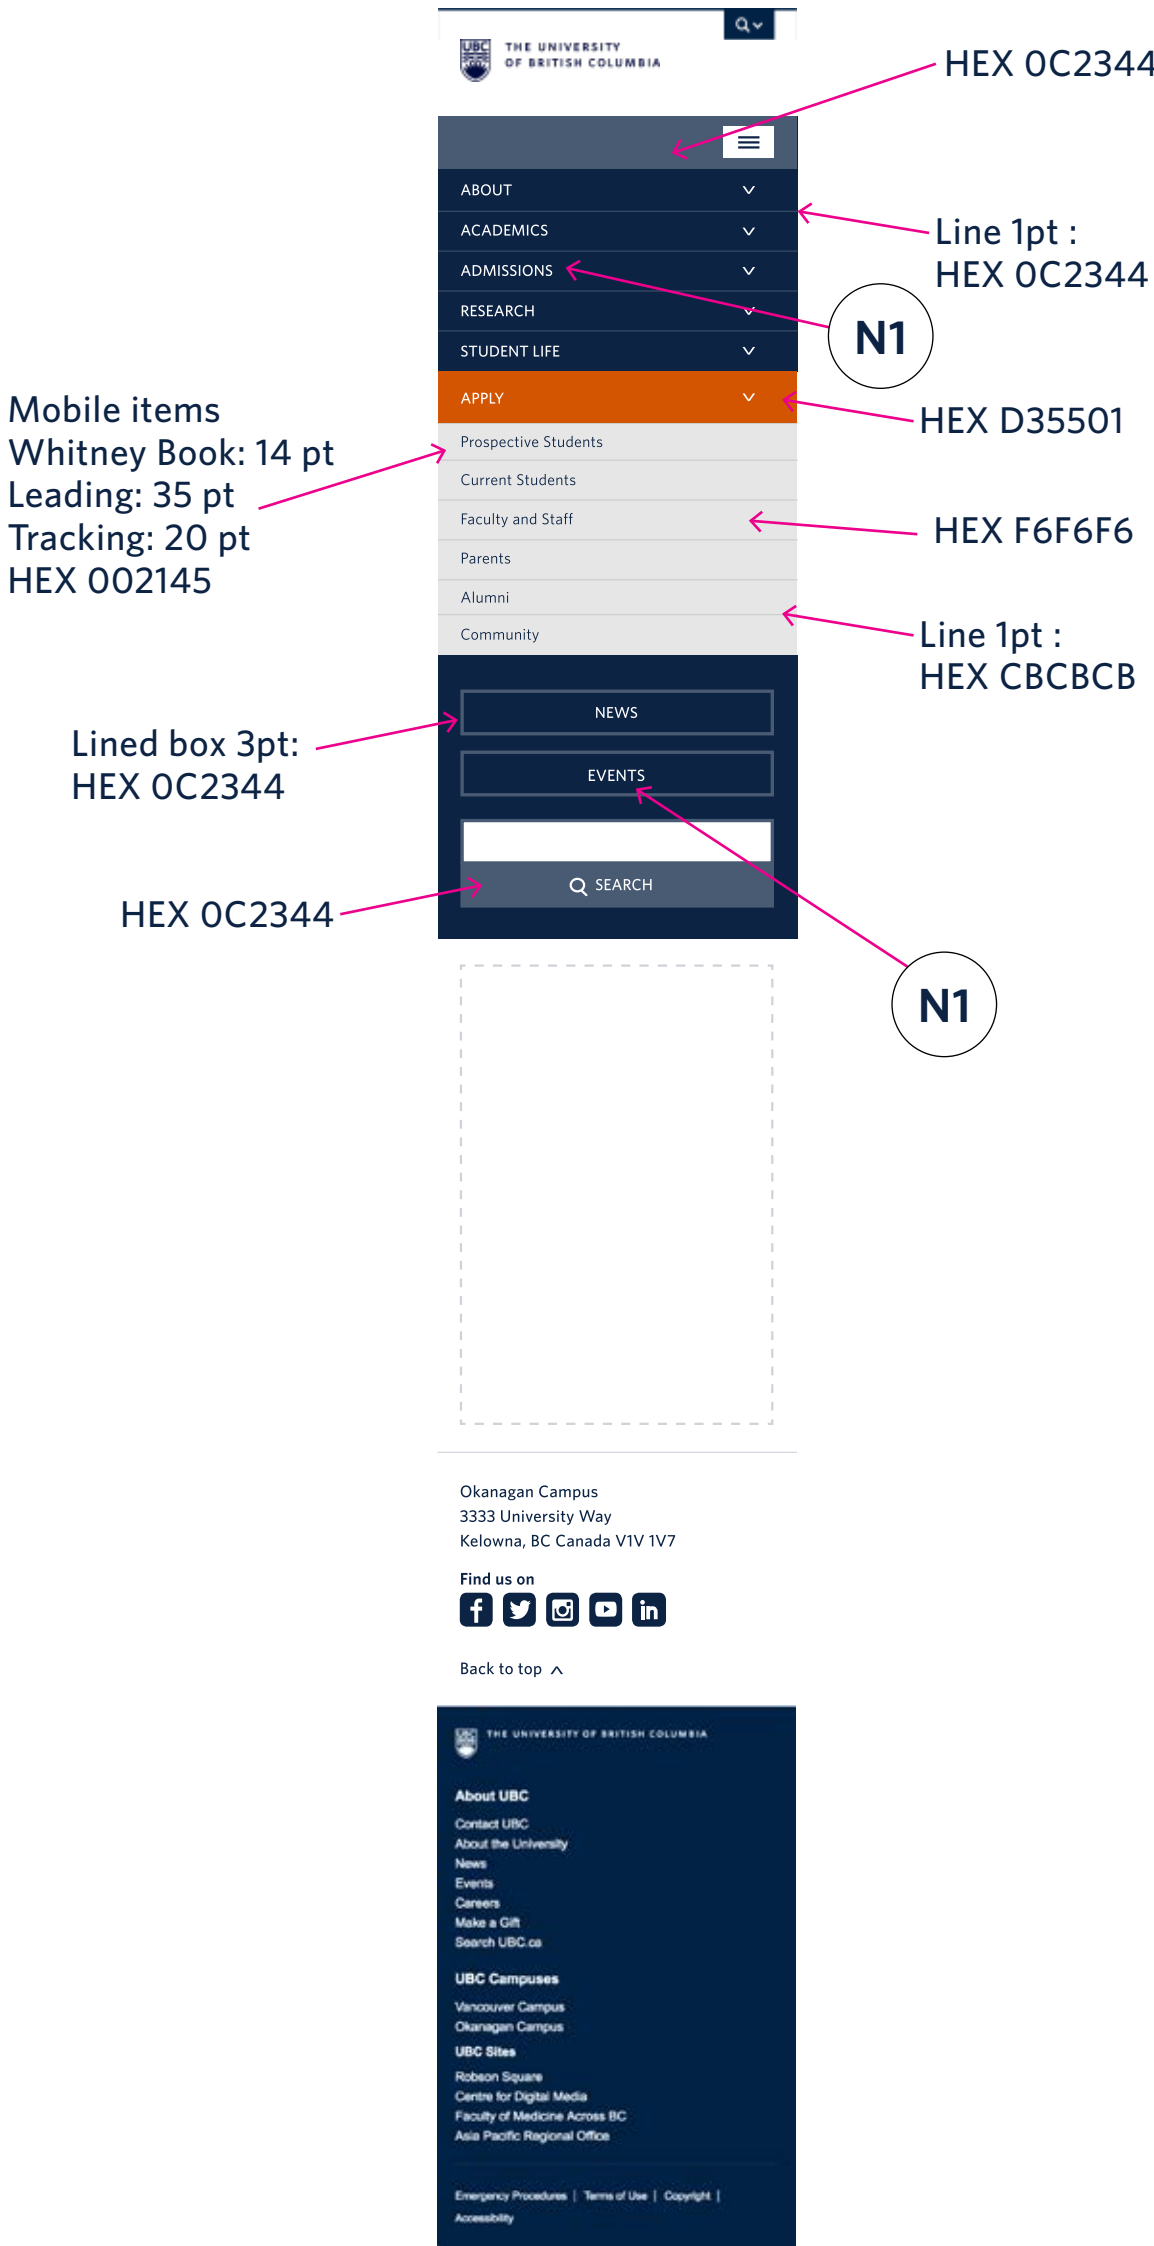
UBC THE UNIVERSITY OF BRITISH COLUMBIA

HEX 0C2344

ABOUT
ACADEMICS
ADMISSIONS
RESEARCH
STUDENT LIFE

Line 1pt : HEX 0C2344

N1

APPLY

HEX D35501

Mobile items
Whitney Book: 14 pt
Leading: 35 pt
Tracking: 20 pt
HEX 002145

Prospective Students
Current Students
Faculty and Staff
Parents
Alumni
Community

HEX F6F6F6

Line 1pt : HEX CBCBCB

Lined box 3pt: HEX 0C2344

NEWS
EVENTS

SEARCH

HEX 0C2344

N1

Okanagan Campus
3333 University Way
Kelowna, BC Canada V1V 1V7

Find us on

Back to top

THE UNIVERSITY OF BRITISH COLUMBIA

About UBC
Contact UBC
About the University
News
Events
Careers
Make a Gift
Search UBC.ca

UBC Campuses
Vancouver Campus
Okanagan Campus
UBC Sites
Robson Square
Centre for Digital Media
Faculty of Medicine Across BC
Asia Pacific Regional Office

Emergency Procedures | Terms of Use | Copyright | Accessibility